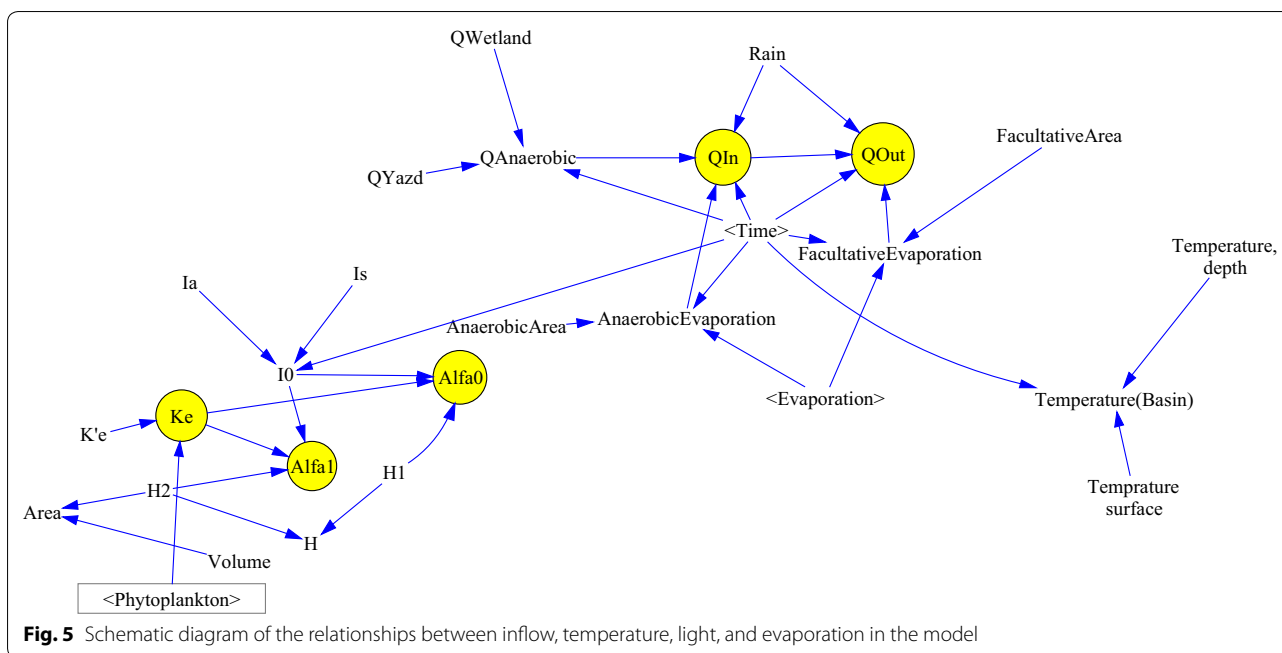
QWetland

Rain

QYazd

QAnaerobic

QIn

QOut

FacultativeArea

<Time>

FacultativeEvaporation

Temperature, depth

Ia

Is

AnaerobicArea

AnaerobicEvaporation

I0

Alfa0

<Evaporation>

Temperature(Basin)

K'e

Ke

Alfa1

H1

H2

Area

H

Volume

Temprature surface

<Phytoplankton>

**Fig. 5** Schematic diagram of the relationships between inflow, temperature, light, and evaporation in the model